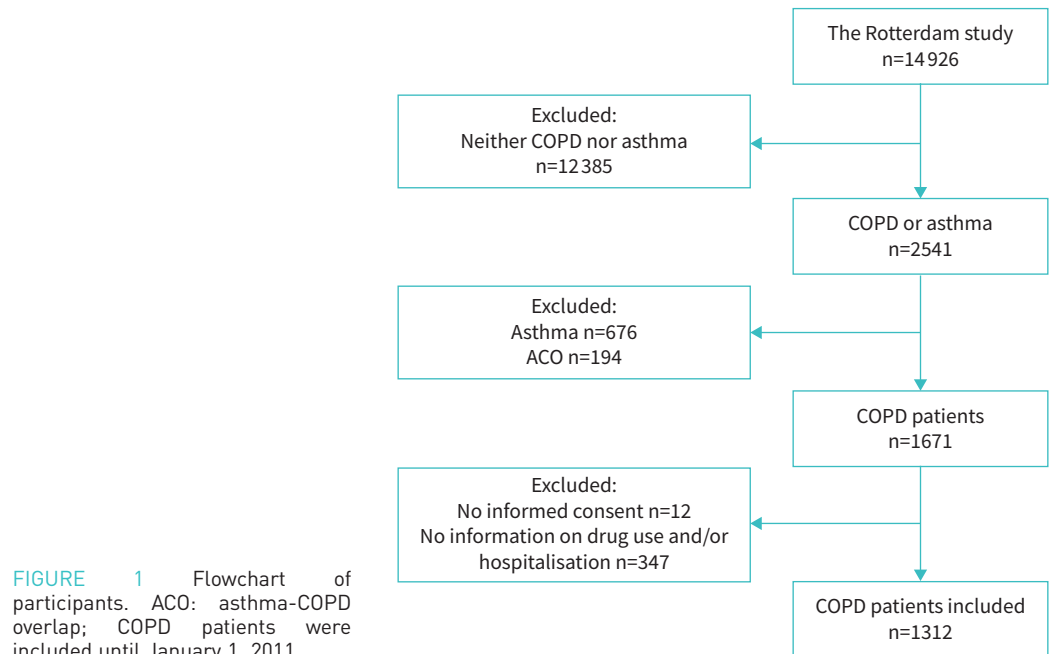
The Rotterdam study
n=14 926

Excluded:
Neither COPD nor asthma
n=12 385

COPD or asthma
n=2541

Excluded:
Asthma n=676
ACO n=194

COPD patients
n=1671

Excluded:
No informed consent n=12
No information on drug use and/or hospitalisation n=347

COPD patients included
n=1312

FIGURE 1 Flowchart of participants. ACO: asthma-COPD overlap; COPD patients were included until January 1, 2011.